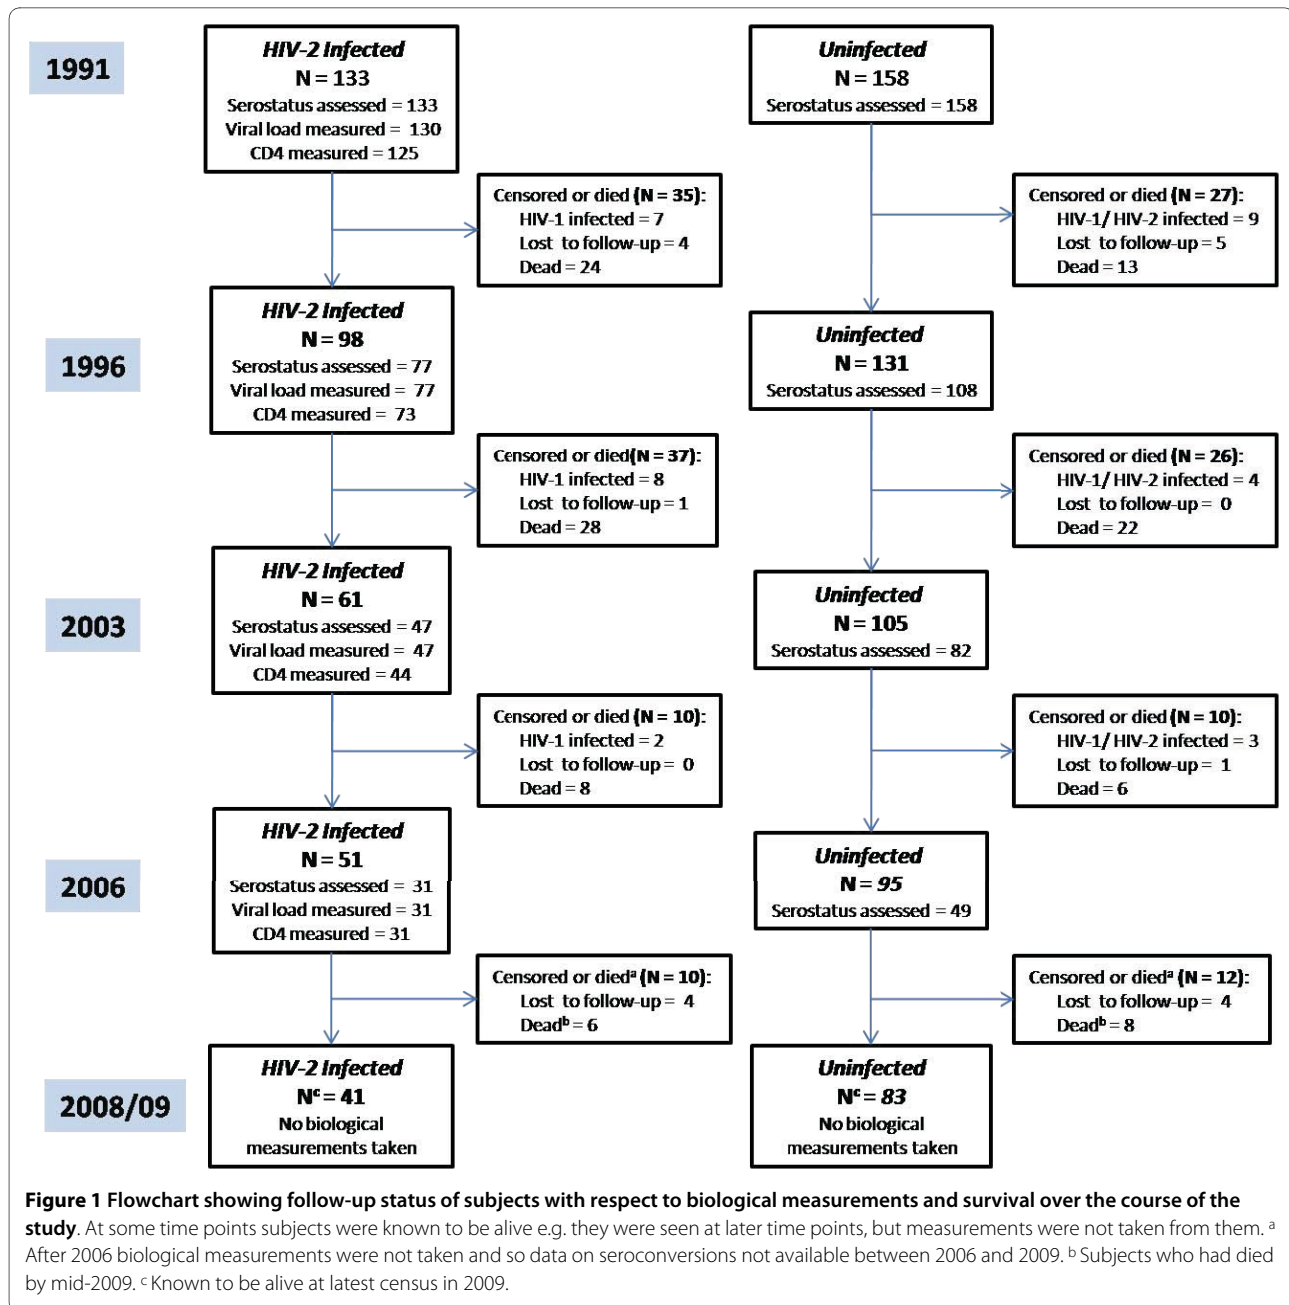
1991

HIV-2 Infected
N = 133
Serostatus assessed = 133
Viral load measured = 130
CD4 measured = 125

Uninfected
N = 158
Serostatus assessed = 158

Censored or died (N = 35):
HIV-1 infected = 7
Lost to follow-up = 4
Dead = 24

Censored or died (N = 27):
HIV-1/ HIV-2 infected = 9
Lost to follow-up = 5
Dead = 13

1996

HIV-2 Infected
N = 98
Serostatus assessed = 77
Viral load measured = 77
CD4 measured = 73

Uninfected
N = 131
Serostatus assessed = 108

Censored or died(N = 37):
HIV-1 infected = 8
Lost to follow-up = 1
Dead = 28

Censored or died (N = 26):
HIV-1/ HIV-2 infected = 4
Lost to follow-up = 0
Dead = 22

2003

HIV-2 Infected
N = 61
Serostatus assessed = 47
Viral load measured = 47
CD4 measured = 44

Uninfected
N = 105
Serostatus assessed = 82

Censored or died (N = 10):
HIV-1 infected = 2
Lost to follow-up = 0
Dead = 8

Censored or died (N = 10):
HIV-1/ HIV-2 infected = 3
Lost to follow-up = 1
Dead = 6

2006

HIV-2 Infected
N = 51
Serostatus assessed = 31
Viral load measured = 31
CD4 measured = 31

Uninfected
N = 95
Serostatus assessed = 49

Censored or died$^a$ (N = 10):
Lost to follow-up = 4
Dead$^b$ = 6

Censored or died$^a$ (N = 12):
Lost to follow-up = 4
Dead$^b$ = 8

2008/09

HIV-2 Infected
N$^c$ = 41
No biological measurements taken

Uninfected
N$^c$ = 83
No biological measurements taken

**Figure 1 Flowchart showing follow-up status of subjects with respect to biological measurements and survival over the course of the study**. At some time points subjects were known to be alive e.g. they were seen at later time points, but measurements were not taken from them. $^a$ After 2006 biological measurements were not taken and so data on seroconversions not available between 2006 and 2009. $^b$ Subjects who had died by mid-2009. $^c$ Known to be alive at latest census in 2009.